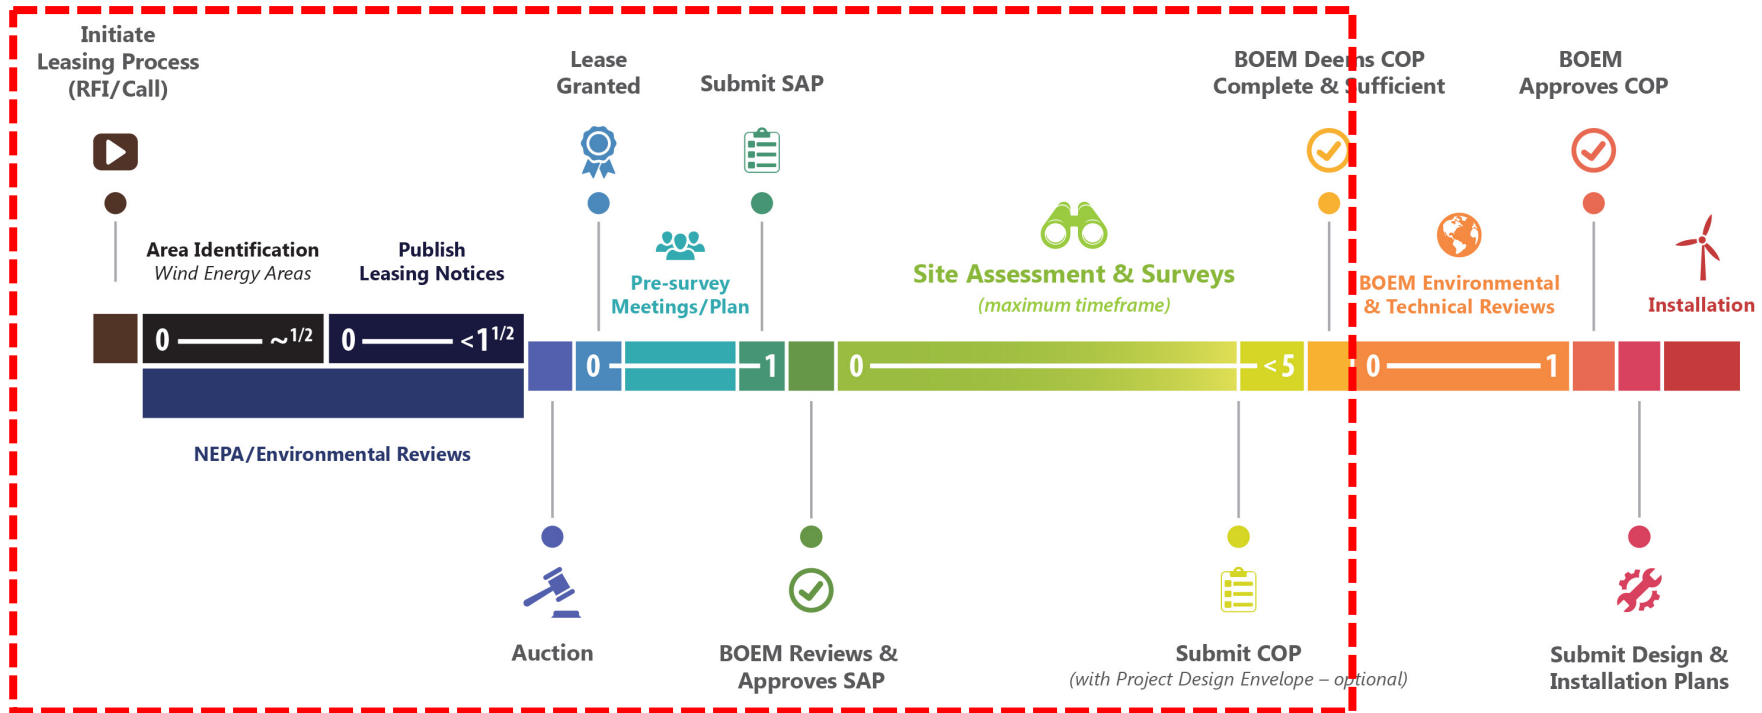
Initiate Leasing Process (RFI/Call)

Lease Granted

Submit SAP

BOEM Deems COP Complete & Sufficient

BOEM Approves COP

Area Identification
Wind Energy Areas

Publish Leasing Notices

Pre-survey Meetings/Plan

Site Assessment & Surveys
(maximum timeframe)

BOEM Environmental & Technical Reviews

Installation

0 ——— ~$^{1/2}$

0 ——— <1$^{1/2}$

0 ——— 1

0 ——— <5

0 ——— 1

NEPA/Environmental Reviews

Auction

BOEM Reviews & Approves SAP

Submit COP
(with Project Design Envelope – optional)

Submit Design & Installation Plans